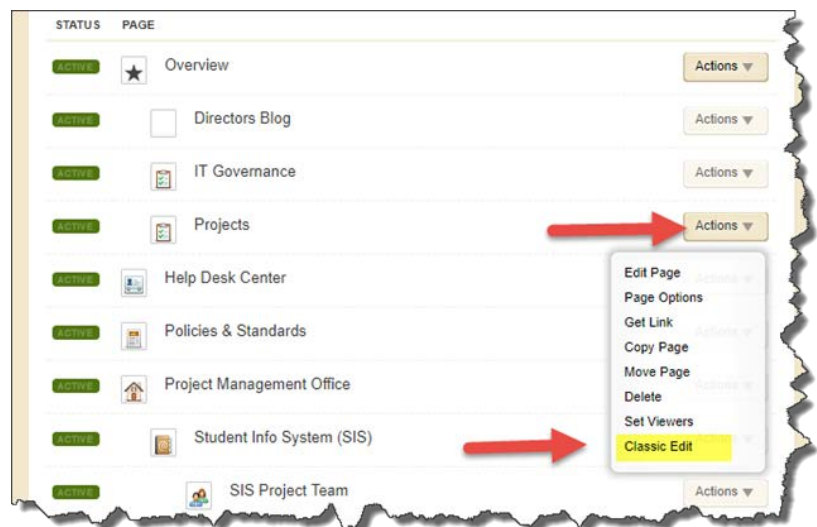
STATUS PAGE

ACTIVE Overview Actions

ACTIVE Directors Blog Actions

ACTIVE IT Governance Actions

ACTIVE Projects Actions

ACTIVE Help Desk Center

ACTIVE Policies & Standards

ACTIVE Project Management Office

ACTIVE Student Info System (SIS)

ACTIVE SIS Project Team Actions

Edit Page
Page Options
Get Link
Copy Page
Move Page
Delete
Set Viewers
Classic Edit